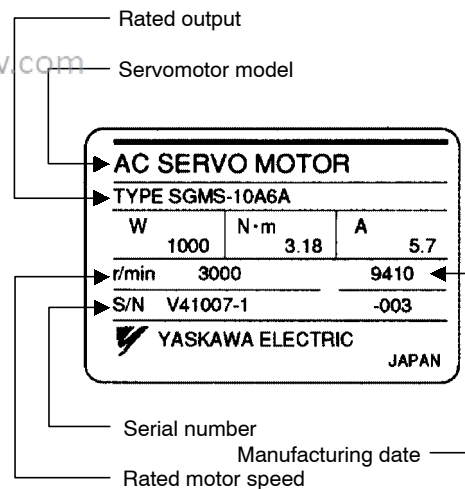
Rated output

v.com

Servomotor model

AC SERVO MOTOR

TYPE SGMS-10A6A

| W | N·m | A |
|---|---|---|
| 1000 | 3.18 | 5.7 |

r/min 3000 9410

S/N V41007-1 -003

YASKAWA ELECTRIC

JAPAN

Serial number

Manufacturing date

Rated motor speed